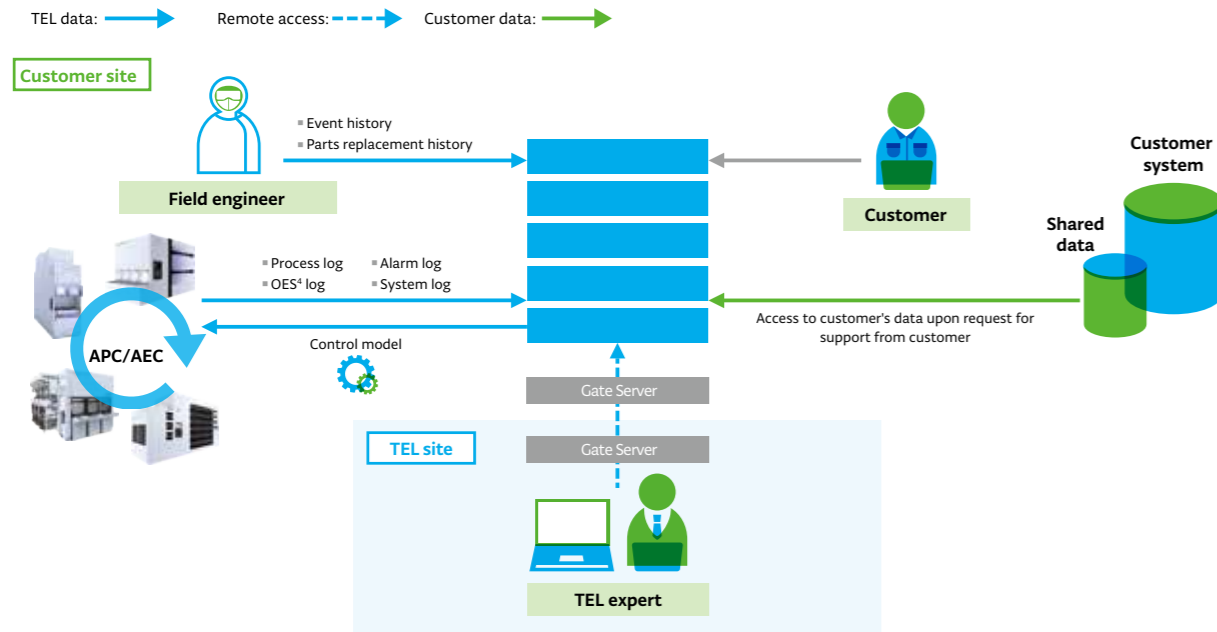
TEL data: Remote access: Customer data:

Customer site

▪ Event history
▪ Parts replacement history

Field engineer

Customer

Customer system

Shared data

▪ Process log ▪ Alarm log
▪ OES$^4$ log ▪ System log

APC/AEC

Control model

Access to customer's data upon request for support from customer

Gate Server

TEL site

Gate Server

TEL expert